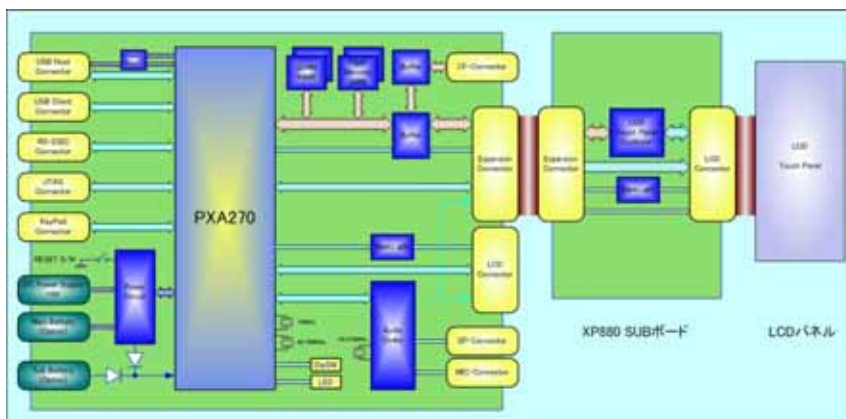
USB Host Connector

USB Client Connector

RS-232C Connector

JTAG Connector

KeyPad Connector

RESET S/W

PXA270

CF Connector

Expansion Connector

Expansion Connector

LCD Connector

LCD Touch Panel

LCD Connector

SP Connector

MIC Connector

XP880 SUBボード

LCDパネル

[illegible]